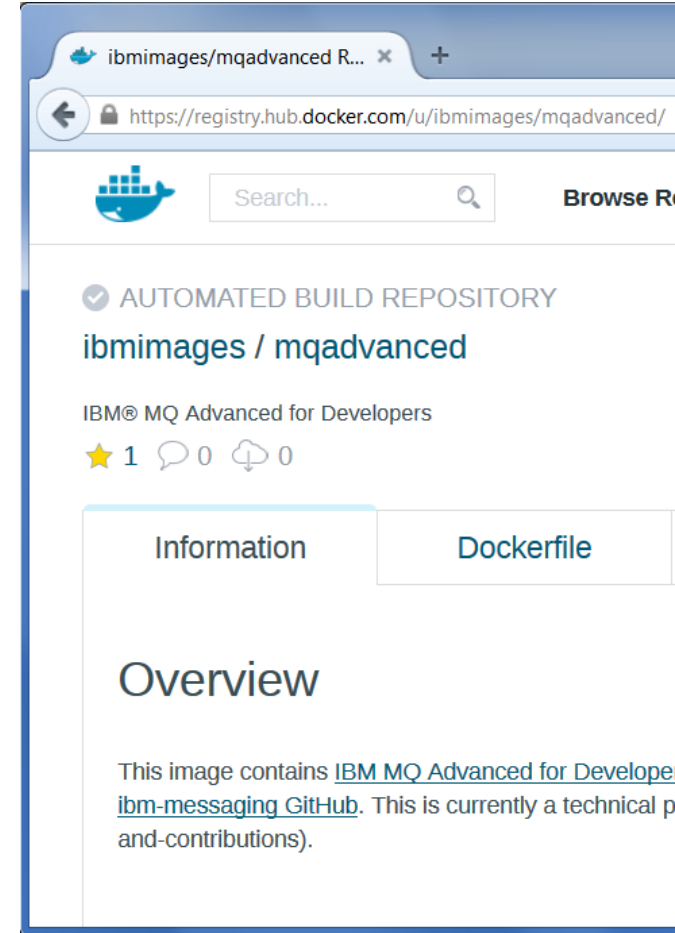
ibmimages/mqadvanced R... ×
+
https://registry.hub.docker.com/u/ibmimages/mqadvanced/

Search...
Browse R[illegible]

AUTOMATED BUILD REPOSITORY
ibmimages / mqadvanced

IBM® MQ Advanced for Developers
1 0 0

Information
Dockerfile

Overview

This image contains IBM MQ Advanced for Develope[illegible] ibm-messaging GitHub. This is currently a technical p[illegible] and-contributions).